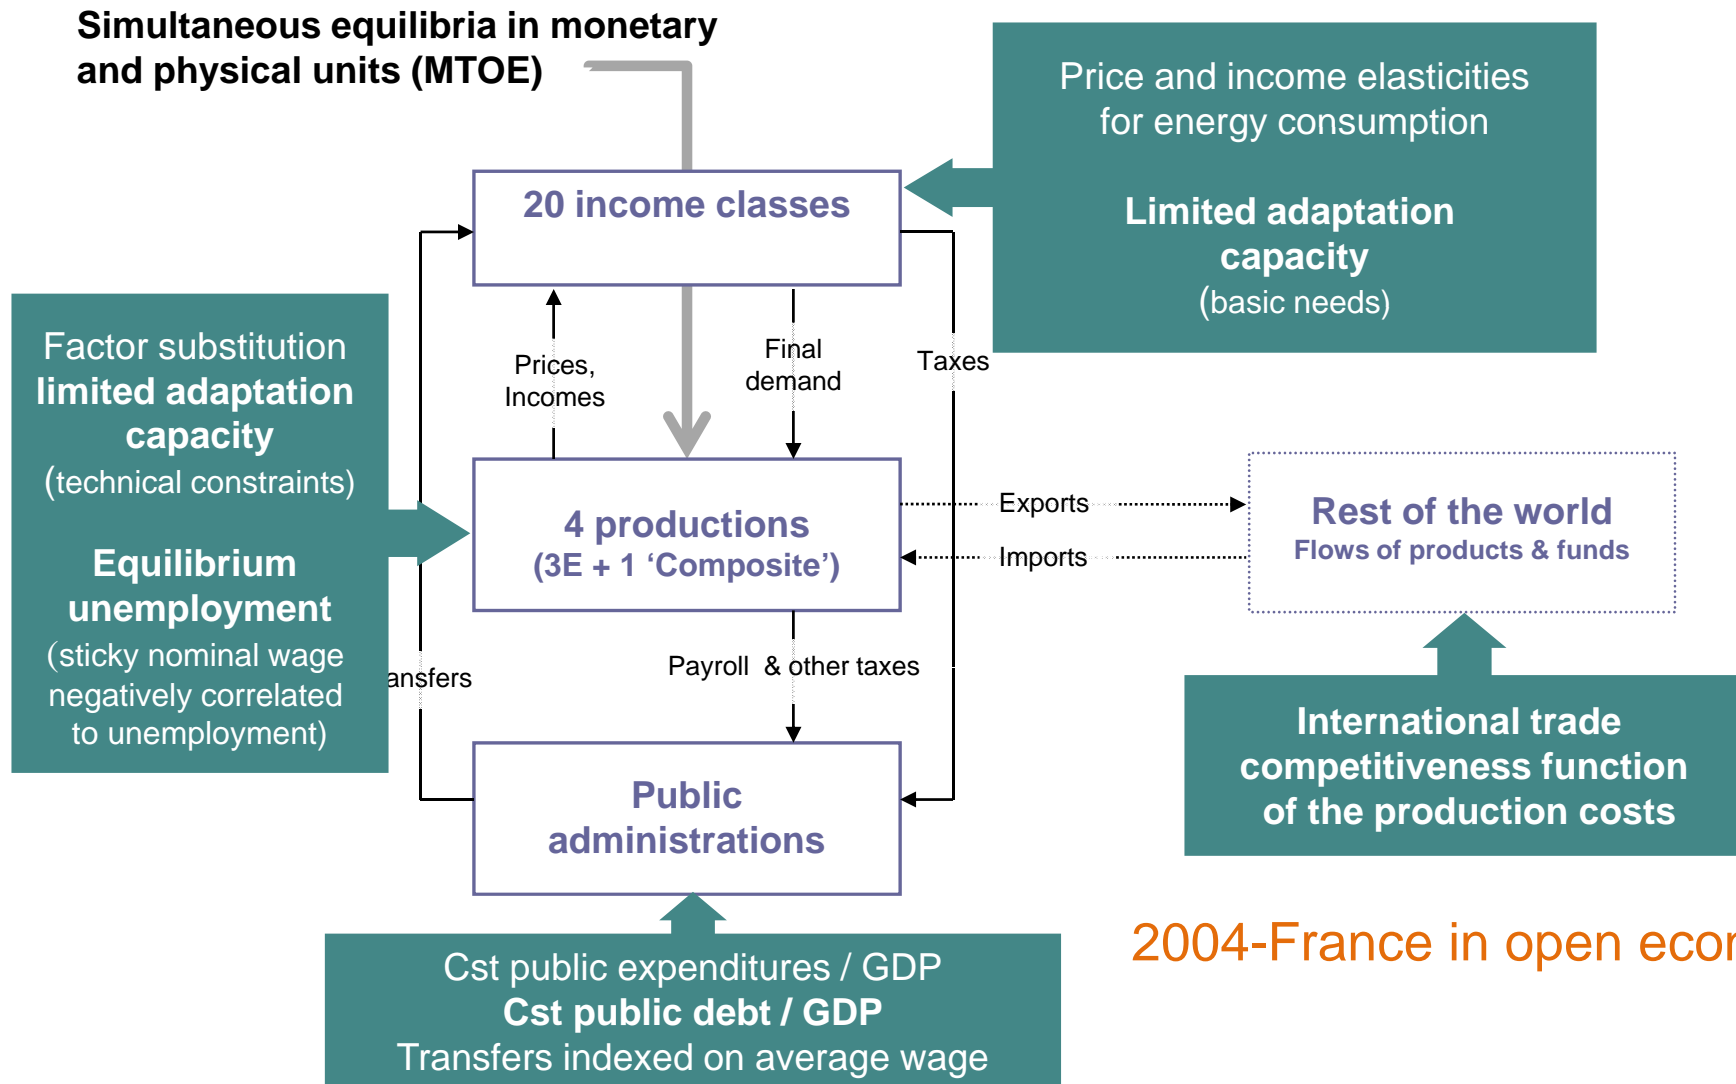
Simultaneous equilibria in monetary and physical units (MTOE)

Price and income elasticities for energy consumption

Limited adaptation capacity
(basic needs)

20 income classes

Factor substitution
limited adaptation capacity
(technical constraints)

Equilibrium unemployment
(sticky nominal wage negatively correlated to unemployment)

Prices, Incomes

Final demand

Taxes

4 productions
(3E + 1 'Composite')

Exports

Imports

Rest of the world
Flows of products & funds

ansfers

Payroll & other taxes

International trade competitiveness function of the production costs

Public administrations

2004-France in open ecor

Cst public expenditures / GDP
Cst public debt / GDP
Transfers indexed on average wage